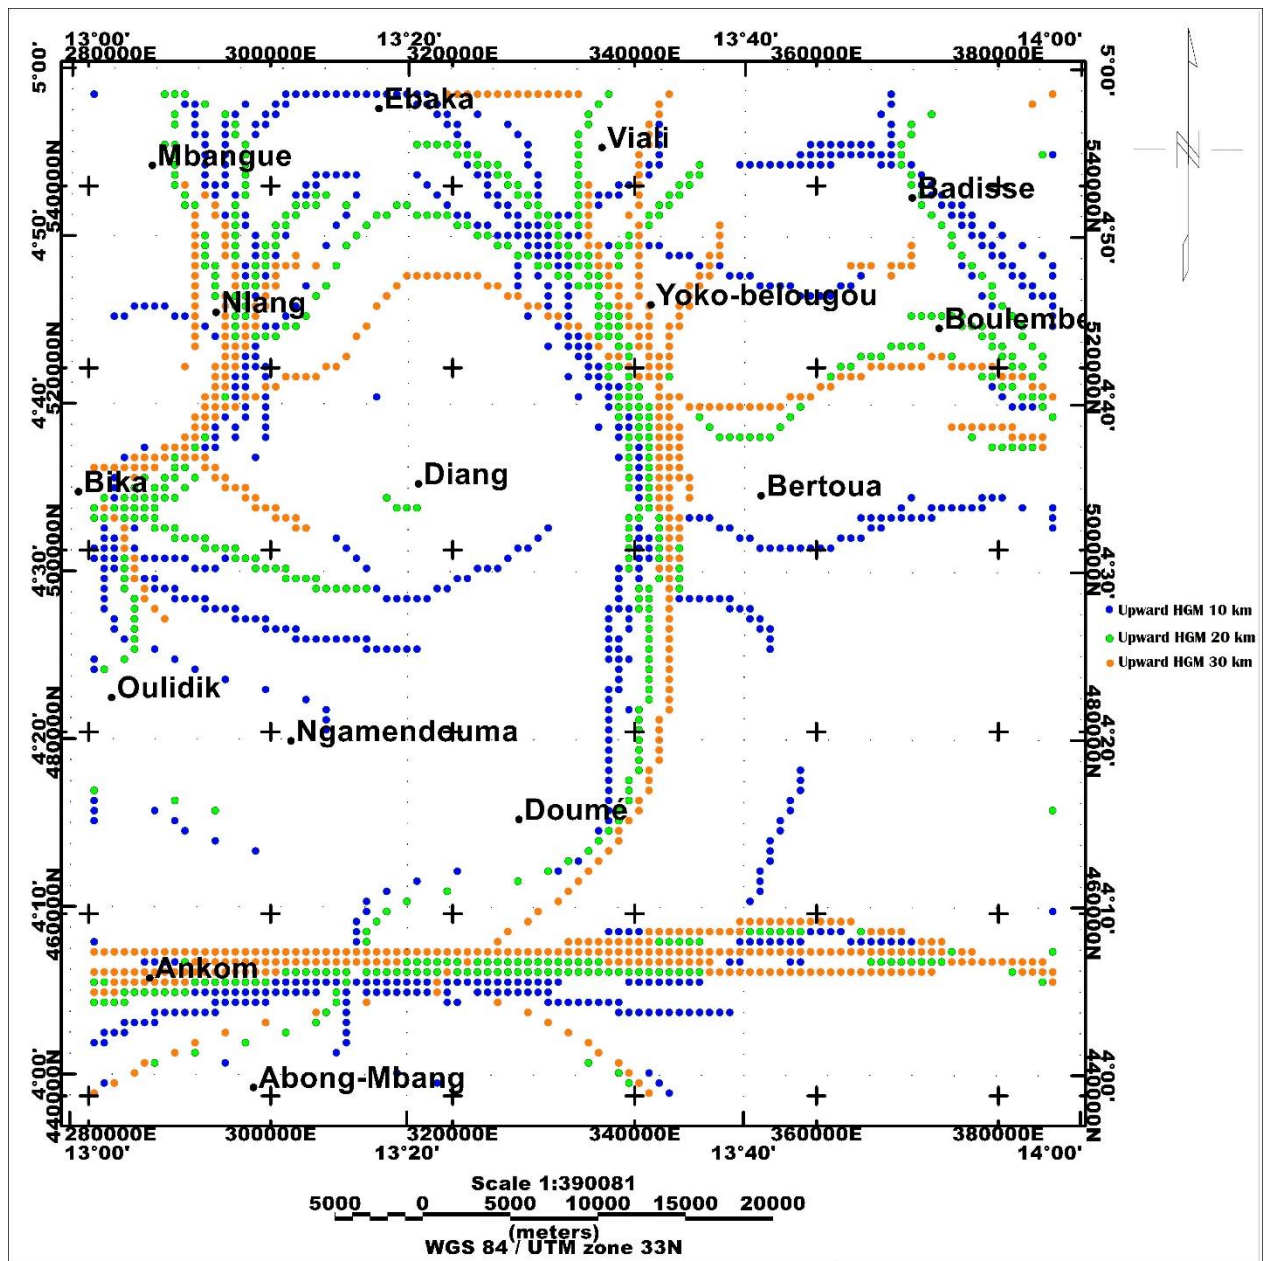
13°00'
280000E
300000E
13°20'
320000E
340000E
13°40'
360000E
380000E
14°00'

5°00'
540000N
4°50'
520000N
4°40'
500000N
4°30'
480000N
4°20'
460000N
4°10'
440000N
4°00'

5°00'
540000N
4°50'
520000N
4°40'
500000N
4°30'
480000N
4°20'
460000N
4°10'
440000N
4°00'

Ebaka
Viali
Mbangue
Badisse
Nlang
Yoko-belougou
Boulembe
Bika
Diang
Bertoua
Oulidik
Ngamendouma
Doumé
Ankom
Abong-Mbang

Upward HGM 10 km
Upward HGM 20 km
Upward HGM 30 km

280000E
300000E
320000E
340000E
360000E
380000E
13°00'
13°20'
13°40'
14°00'

Scale 1:390081
5000 0 5000 10000 15000 20000
(meters)
WGS 84 / UTM zone 33N